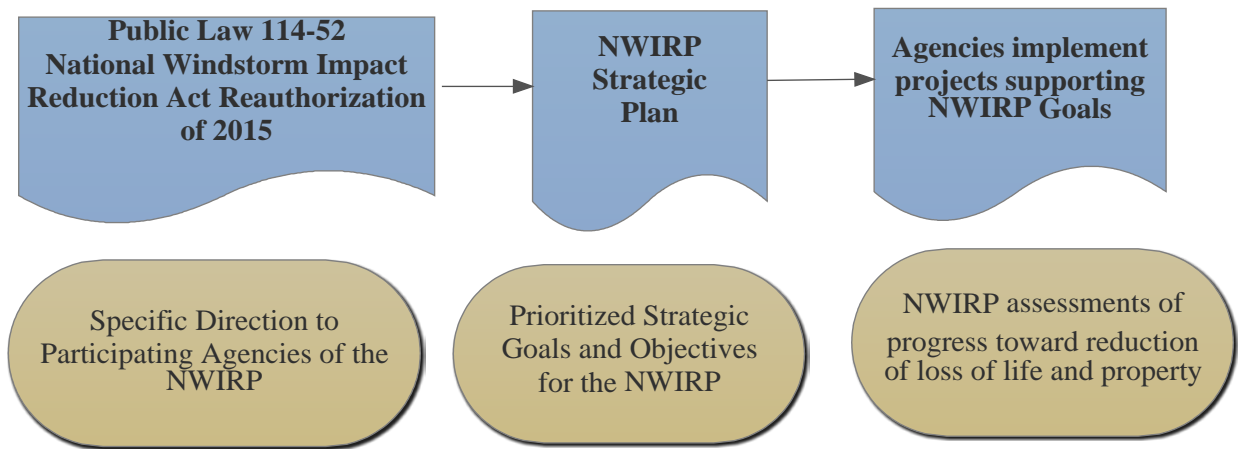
Public Law 114-52 National Windstorm Impact Reduction Act Reauthorization of 2015

NWIRP Strategic Plan

Agencies implement projects supporting NWIRP Goals

Specific Direction to Participating Agencies of the NWIRP

Prioritized Strategic Goals and Objectives for the NWIRP

NWIRP assessments of progress toward reduction of loss of life and property